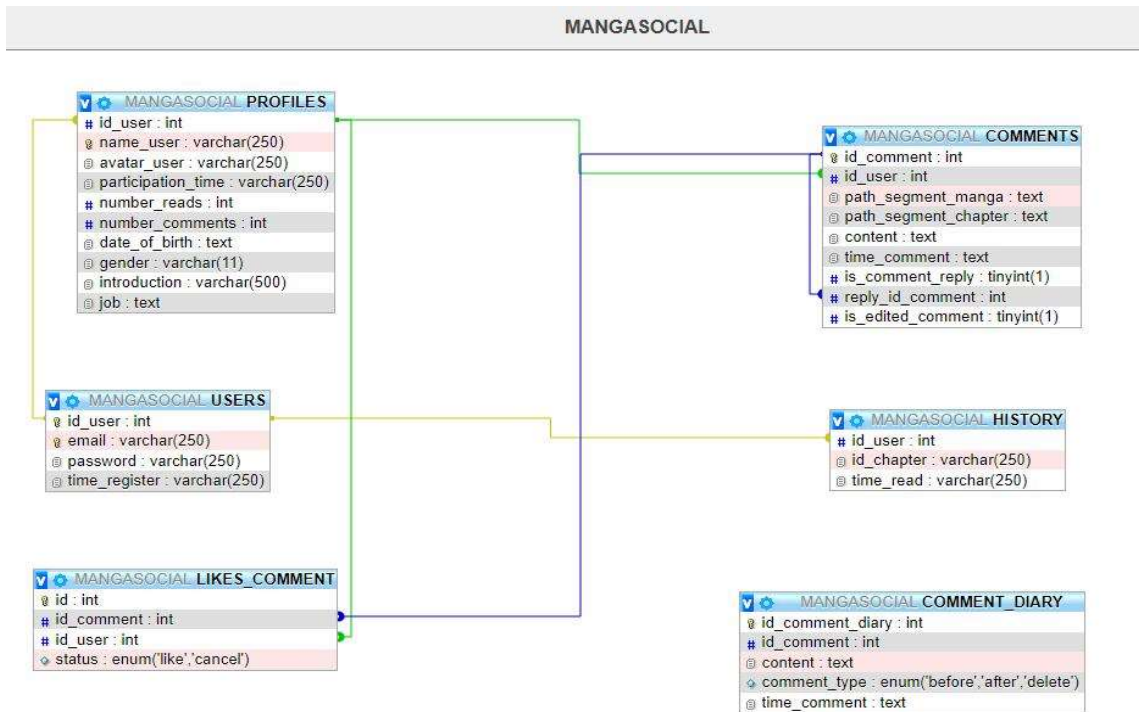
MANGASOCIAL

MANGASOCIAL PROFILES
id_user : int
name_user : varchar(250)
avatar_user : varchar(250)
participation_time : varchar(250)
number_reads : int
number_comments : int
date_of_birth : text
gender : varchar(11)
introduction : varchar(500)
job : text

MANGASOCIAL COMMENTS
id_comment : int
id_user : int
path_segment_manga : text
path_segment_chapter : text
content : text
time_comment : text
is_comment_reply : tinyint(1)
reply_id_comment : int
is_edited_comment : tinyint(1)

MANGASOCIAL USERS
id_user : int
email : varchar(250)
password : varchar(250)
time_register : varchar(250)

MANGASOCIAL HISTORY
id_user : int
id_chapter : varchar(250)
time_read : varchar(250)

MANGASOCIAL LIKES_COMMENT
id : int
id_comment : int
id_user : int
status : enum('like','cancel')

MANGASOCIAL COMMENT_DIARY
id_comment_diary : int
id_comment : int
content : text
comment_type : enum('before','after','delete')
time_comment : text